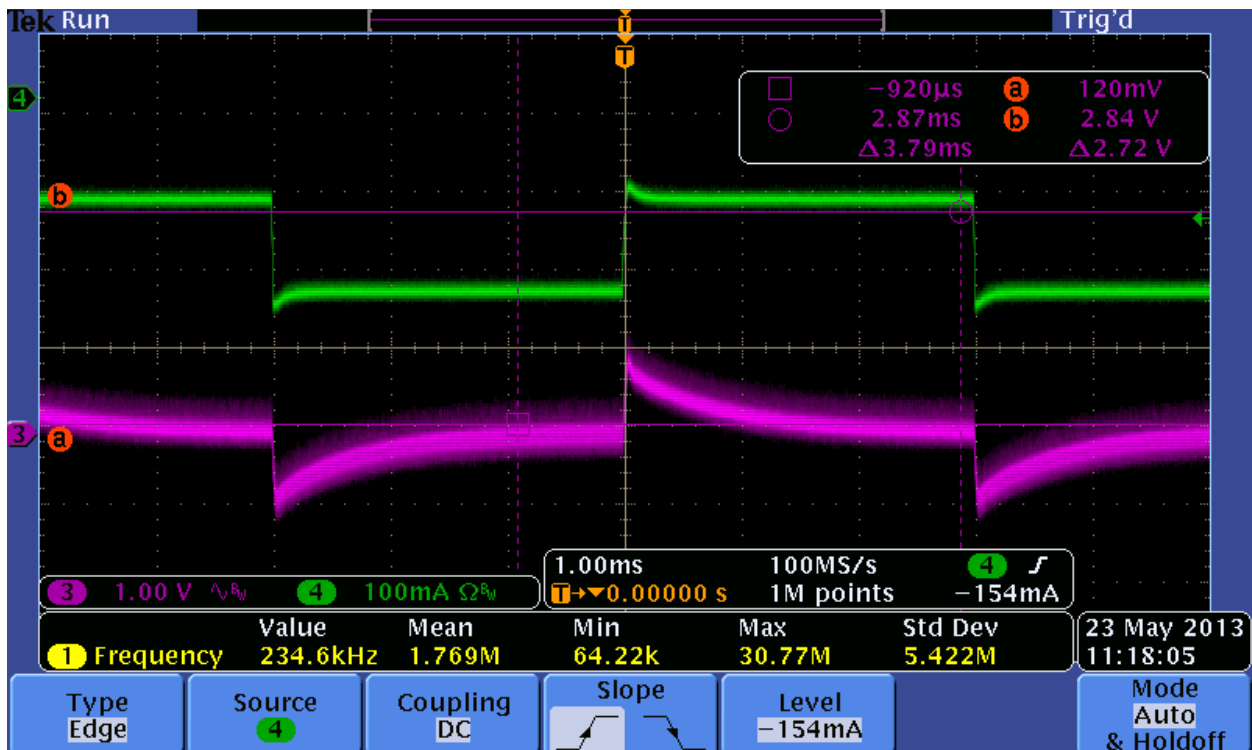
Tek Run

Trig'd

T

T

4

−920µs a 120mV
2.87ms b 2.84 V
Δ3.79ms Δ2.72 V

b

3 a

3 1.00 V $^{B_W}$ 4 100mA Ω$^{B_W}$

1.00ms 100MS/s 4
T→▼0.00000 s 1M points −154mA

| | Value | Mean | Min | Max | Std Dev |
|---|---|---|---|---|---|
| 1 Frequency | 234.6kHz | 1.769M | 64.22k | 30.77M | 5.422M |

23 May 2013
11:18:05

Type
Edge

Source
4

Coupling
DC

Slope

Level
−154mA

Mode
Auto
& Holdoff